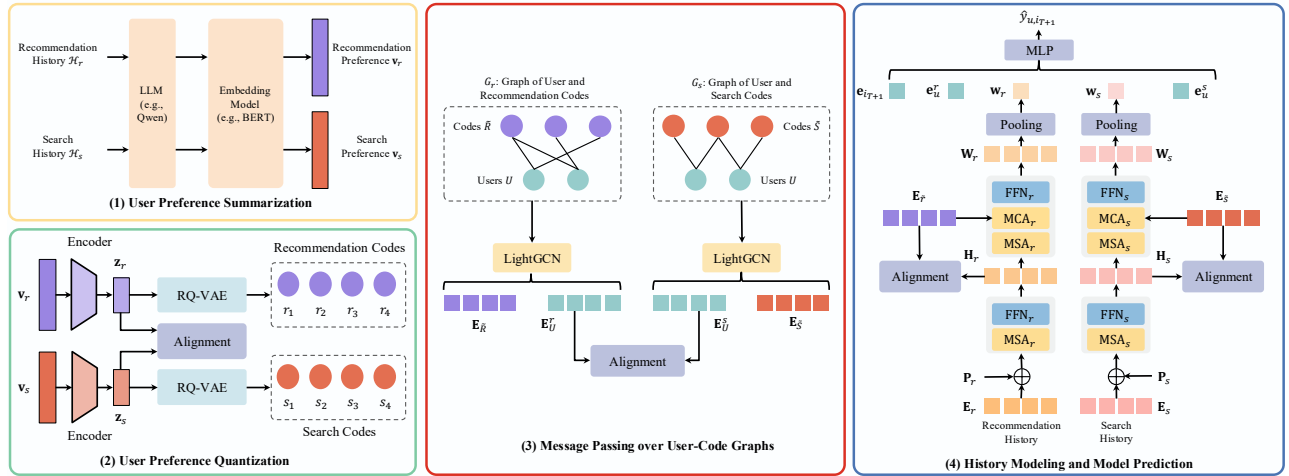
Recommendation History $\mathcal{H}_r$

LLM (e.g., Qwen)

Embedding Model (e.g., BERT)

Recommendation Preference $\mathbf{v}_r$

Search History $\mathcal{H}_s$

Search Preference $\mathbf{v}_s$

(1) User Preference Summarization

Encoder

$\mathbf{v}_r$

$\mathbf{z}_r$

RQ-VAE

Recommendation Codes

$r_1$ $r_2$ $r_3$ $r_4$

Alignment

$\mathbf{v}_s$

RQ-VAE

$\mathbf{z}_s$

$s_1$ $s_2$ $s_3$ $s_4$

Encoder

Search Codes

(2) User Preference Quantization

$G_r$: Graph of User and Recommendation Codes

$G_s$: Graph of User and Search Codes

Codes $\tilde{R}$

Codes $\tilde{S}$

Users $U$

Users $U$

LightGCN

LightGCN

$\mathbf{E}_{\tilde{R}}$

$\mathbf{E}_U^r$

$\mathbf{E}_U^s$

$\mathbf{E}_{\tilde{S}}$

Alignment

(3) Message Passing over User-Code Graphs

$\hat{y}_{u,i_{T+1}}$

MLP

$\mathbf{e}_{i_{T+1}}$

$\mathbf{e}_u^r$

$\mathbf{w}_r$

$\mathbf{w}_s$

$\mathbf{e}_u^s$

Pooling

Pooling

$\mathbf{W}_r$

$\mathbf{W}_s$

$\mathbf{E}_{\tilde{r}}$

FFN$_r$

MCA$_r$

MSA$_r$

FFN$_s$

MCA$_s$

MSA$_s$

$\mathbf{E}_{\tilde{s}}$

Alignment

$\mathbf{H}_r$

$\mathbf{H}_s$

Alignment

FFN$_r$

MSA$_r$

FFN$_s$

MSA$_s$

$\mathbf{P}_r$

$\mathbf{P}_s$

$\mathbf{E}_r$

$\mathbf{E}_s$

Recommendation History

Search History

(4) History Modeling and Model Prediction